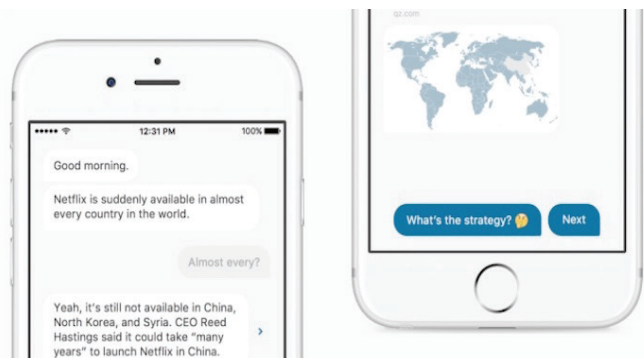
12:31 PM
100%

Good morning.

Netflix is suddenly available in almost every country in the world.

Almost every?

Yeah, it's still not available in China, North Korea, and Syria. CEO Reed Hastings said it could take "many years" to launch Netflix in China.

qz.com

What's the strategy? 🤔

Next